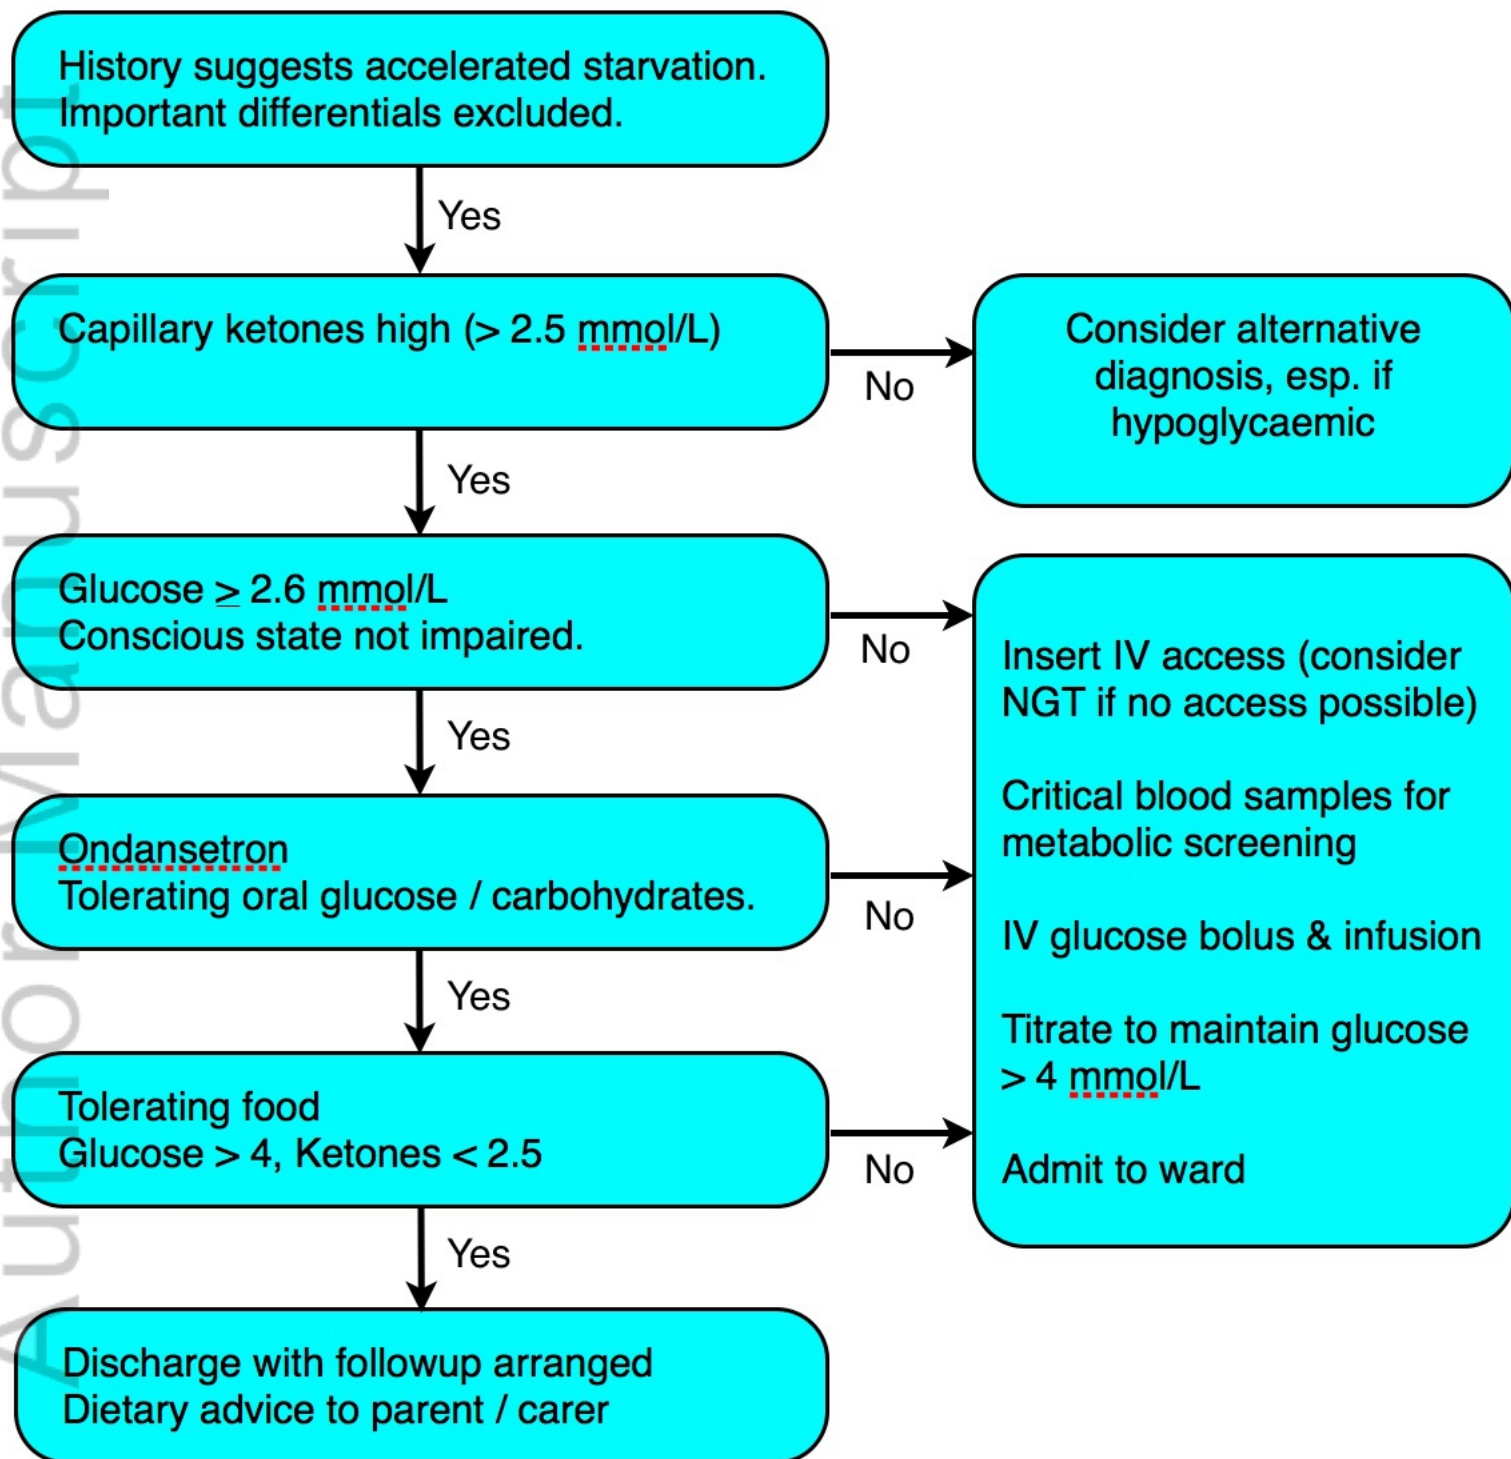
History suggests accelerated starvation.
Important differentials excluded.

Yes

Capillary ketones high (> 2.5 mmol/L)

No

Consider alternative diagnosis, esp. if hypoglycaemic

Yes

Glucose $\geq$ 2.6 mmol/L
Conscious state not impaired.

No

Yes

Ondansetron
Tolerating oral glucose / carbohydrates.

No

Yes

Tolerating food
Glucose > 4, Ketones < 2.5

No

Insert IV access (consider NGT if no access possible)

Critical blood samples for metabolic screening

IV glucose bolus & infusion

Titrate to maintain glucose > 4 mmol/L

Admit to ward

Yes

Discharge with followup arranged
Dietary advice to parent / carer

Author Manuscript